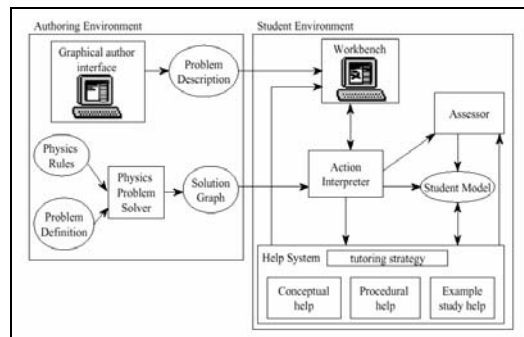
Authoring Environment

Graphical author interface

Problem Description

Physics Rules

Physics Problem Solver

Solution Graph

Problem Definition

Student Environment

Workbench

Assessor

Action Interpreter

Student Model

Help System

tutoring strategy

Conceptual help

Procedural help

Example study help